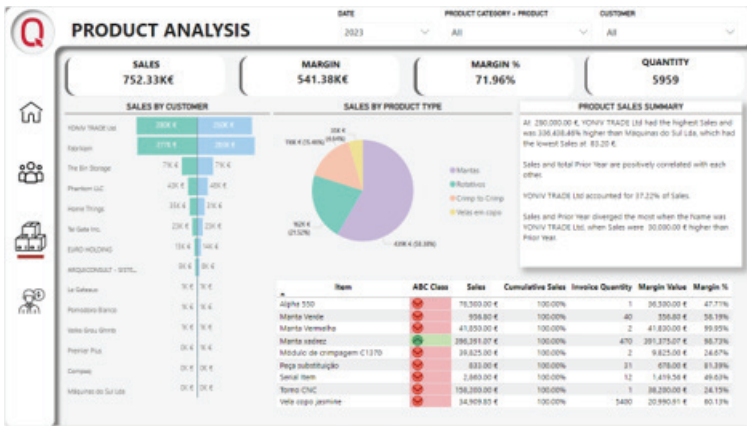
Q

PRODUCT ANALYSIS

DATE
2023

PRODUCT CATEGORY + PRODUCT
All

CUSTOMER
All

SALES
752.33K€

MARGIN
541.38K€

MARGIN %
71.96%

QUANTITY
5959

SALES BY CUSTOMER

YONIV TRADE Ltd 290K € 290K €
Fabrikam 277K € 258K €
The Bin Storage 7K € 7K €
Phantom LLC 42K € 49K €
Home Things 35K € 35K €
Tel Gate Inc. 23K € 23K €
EURO HOLDING 13K € 14K €
ARQUICONSULT - SISTE... 8K € 8K €
Le Gateaux 1K € 1K €
Pomodoro Bianco 1K € 1K €
Velas Grau Gimnas 1K € 1K €
Premier Plus 0K € 0K €
Compass 0K € 0K €
Máquinas do Sul Lda 0K € 0K €

SALES BY PRODUCT TYPE

33K €
196K € (25.46%)
162K € (21.52%)
433K € (58.38%)

Mantas
Rotativos
Crimp to Crimp
Velas em copo

PRODUCT SALES SUMMARY

At 290,000.00 €, YONIV TRADE Ltd had the highest Sales and was 336,438.46% higher than Máquinas do Sul Lda, which had the lowest Sales at 83.20 €.

Sales and Total Prior Year are positively correlated with each other.

YONIV TRADE Ltd accounted for 37.22% of Sales.

Sales and Prior Year diverged the most when the Name was YONIV TRADE Ltd, when Sales were 30,000.00 € higher than Prior Year.

| Item | ABC Class | Sales | Cumulative Sales | Invoice Quantity | Margin Value | Margin % |
|---|---|---|---|---|---|---|
| Alpha 550 | | 76,500.00 € | 100.00% | 1 | 36,500.00 € | 47.71% |
| Manta Verde | | 956.60 € | 100.00% | 40 | 556.60 € | 58.19% |
| Manta Vermelha | | 41,850.00 € | 100.00% | 2 | 41,830.00 € | 99.95% |
| Manta xadrez | | 396,391.07 € | 100.00% | 470 | 391,375.07 € | 98.73% |
| Módulo de crimpagem C1370 | | 39,825.00 € | 100.00% | 2 | 9,825.00 € | 24.67% |
| Peça substituição | | 833.00 € | 100.00% | 21 | 678.00 € | 81.39% |
| Serial item | | 2,860.00 € | 100.00% | 12 | 1,419.56 € | 49.63% |
| Torno CNC | | 158,200.00 € | 100.00% | 3 | 38,200.00 € | 24.15% |
| Vela copo jasmine | | 34,909.85 € | 100.00% | 5400 | 20,990.91 € | 60.13% |